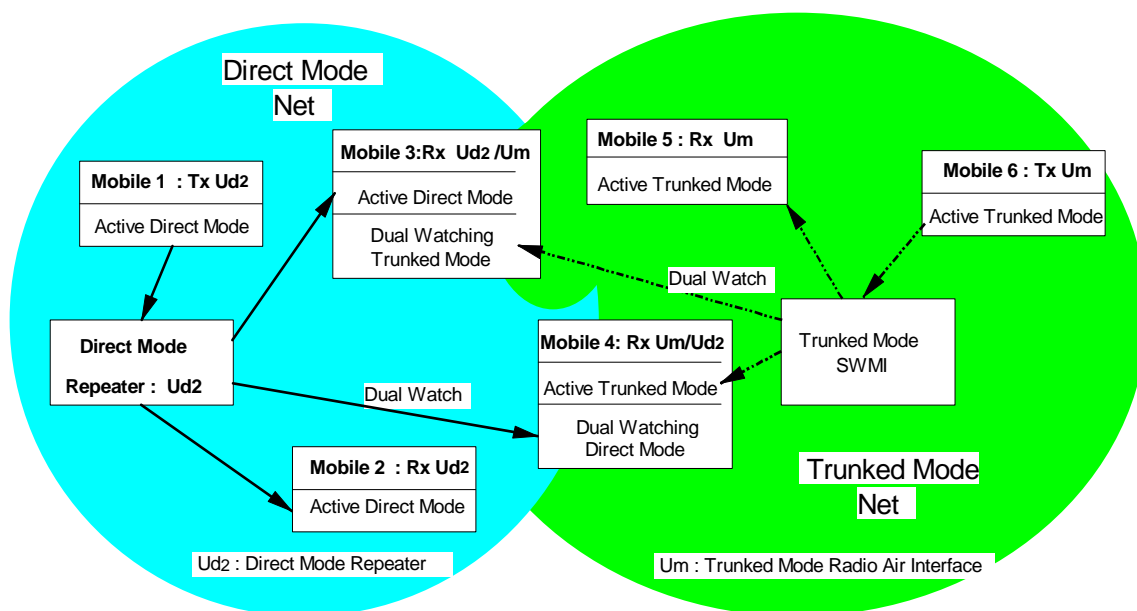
Direct Mode Net

Mobile 1 : Tx Ud2
Active Direct Mode

Mobile 3:Rx Ud2 /Um
Active Direct Mode
Dual Watching Trunked Mode

Mobile 5 : Rx Um
Active Trunked Mode

Mobile 6 : Tx Um
Active Trunked Mode

Dual Watch

Direct Mode
Repeater : Ud2

Mobile 4: Rx Um/Ud2
Active Trunked Mode
Dual Watching Direct Mode

Trunked Mode SWMI

Dual Watch

Mobile 2 : Rx Ud2
Active Direct Mode

Trunked Mode Net

Ud2 : Direct Mode Repeater

Um : Trunked Mode Radio Air Interface